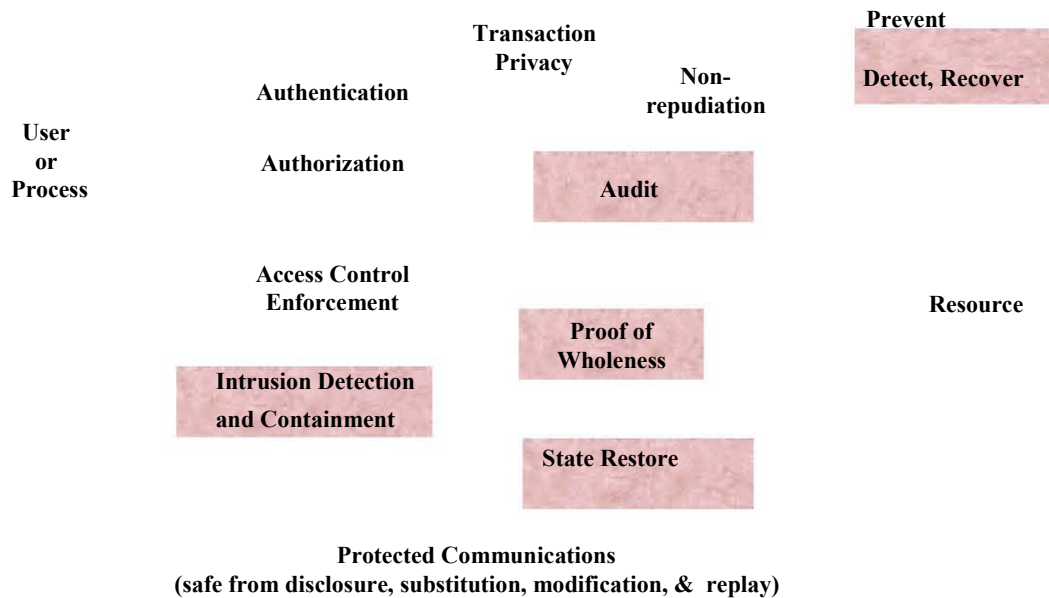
Prevent

Transaction Privacy

Detect, Recover

Authentication

Non-repudiation

User or Process

Authorization

Audit

Access Control Enforcement

Resource

Proof of Wholeness

Intrusion Detection and Containment

State Restore

Protected Communications (safe from disclosure, substitution, modification, & replay)